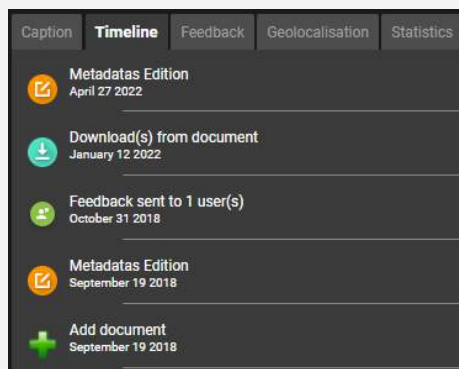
Caption | Timeline | Feedback | Geolocalisation | Statistics

Metadatas Edition
April 27 2022

Download(s) from document
January 12 2022

Feedback sent to 1 user(s)
October 31 2018

Metadatas Edition
September 19 2018

Add document
September 19 2018